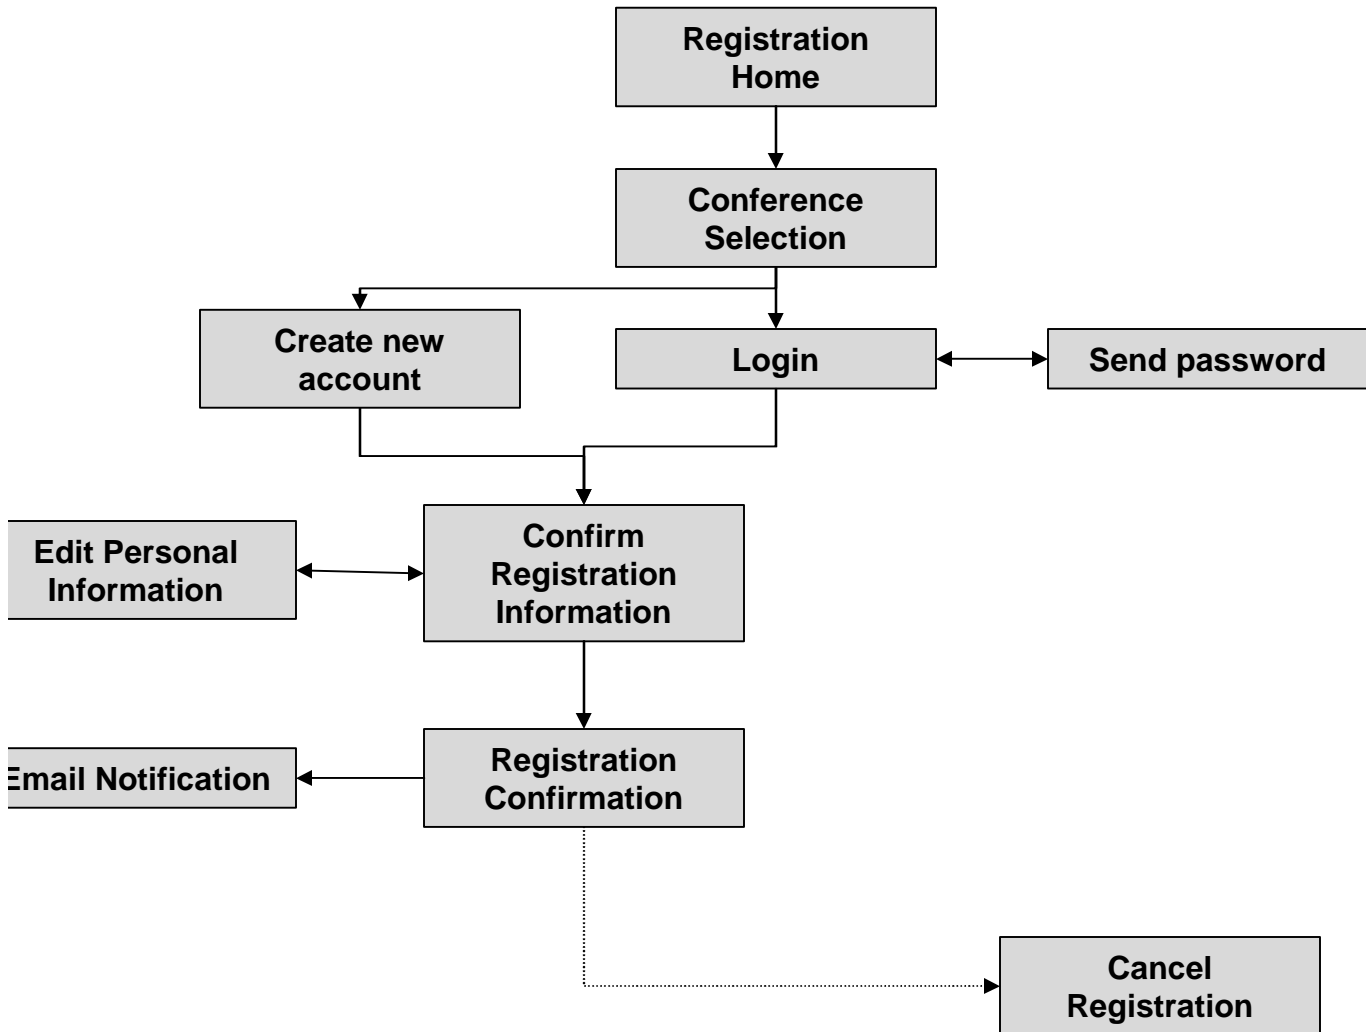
Registration Home

Conference Selection

Create new account

Login

Send password

Edit Personal Information

Confirm Registration Information

Email Notification

Registration Confirmation

Cancel Registration